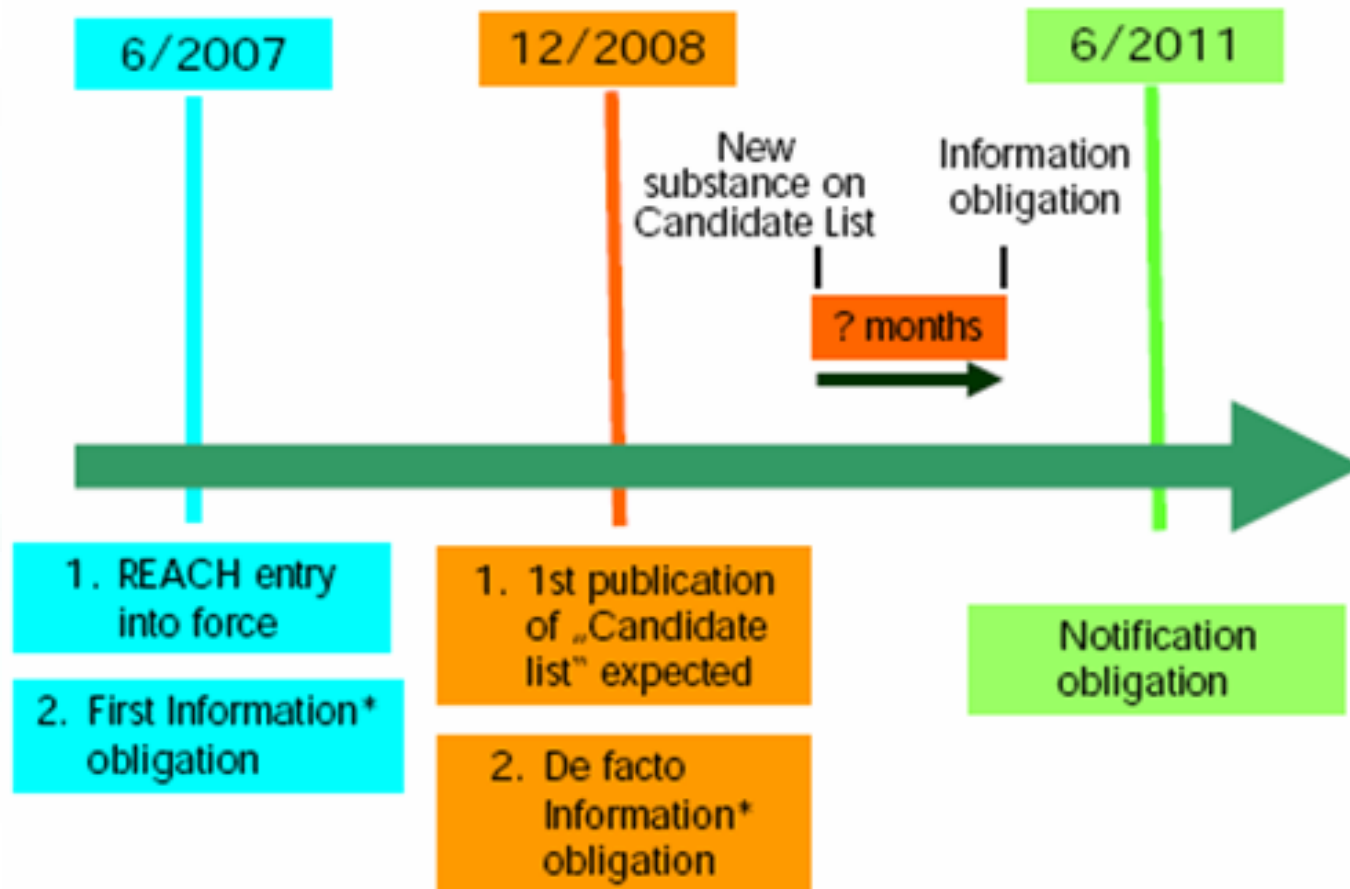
6/2007

12/2008

6/2011

New substance on Candidate List

Information obligation

? months

1. REACH entry into force

2. First Information* obligation

1. 1st publication of „Candidate list" expected

2. De facto Information* obligation

Notification obligation